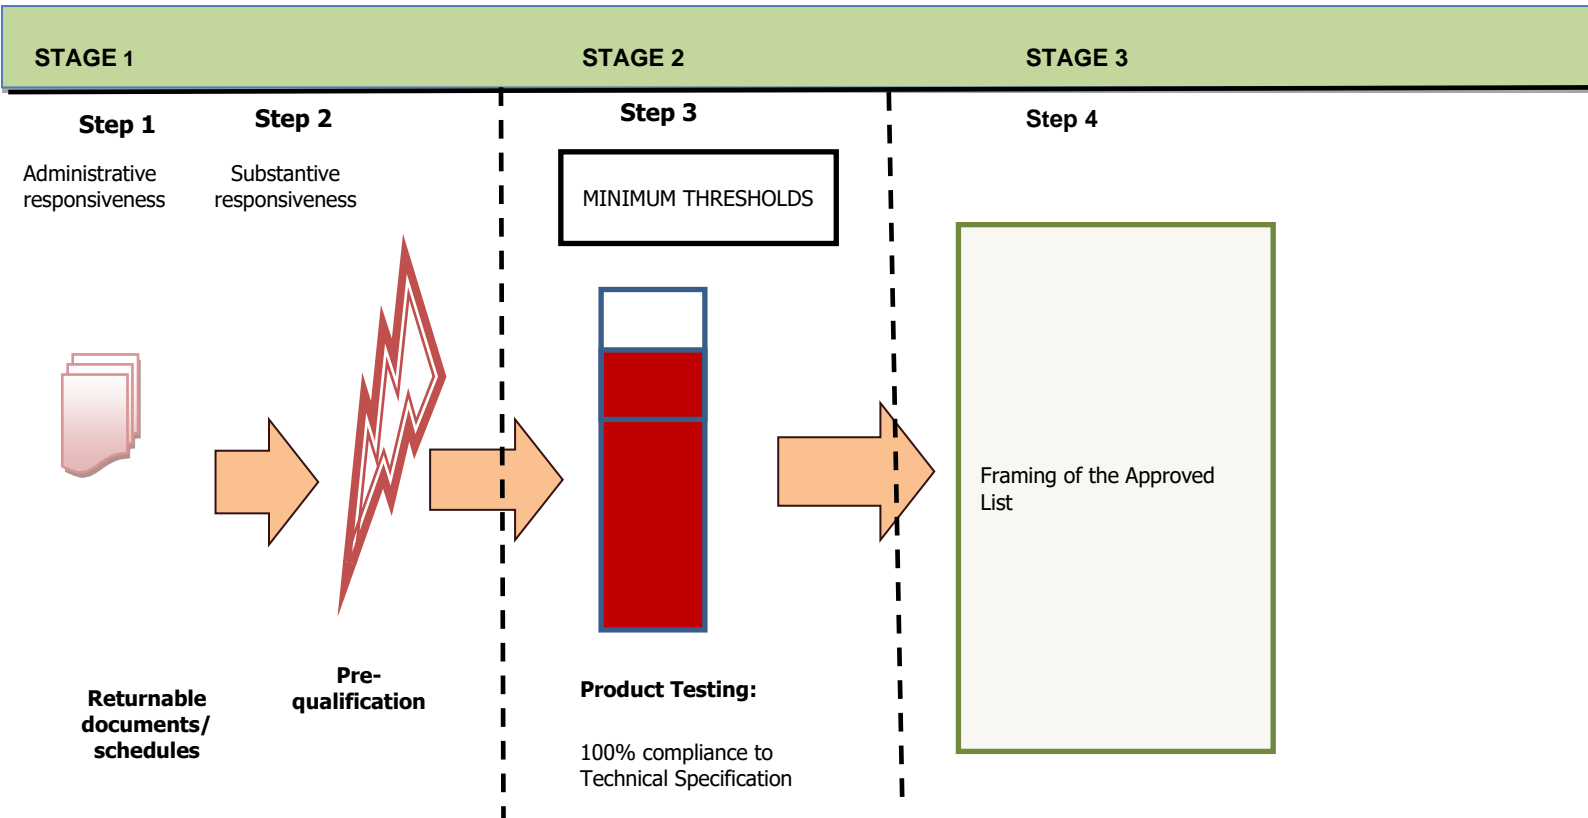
STAGE 1

STAGE 2

STAGE 3

Step 1

Administrative responsiveness

Step 2

Substantive responsiveness

Step 3

MINIMUM THRESHOLDS

Step 4

Framing of the Approved List

Returnable documents/ schedules

Pre-qualification

Product Testing:

100% compliance to Technical Specification